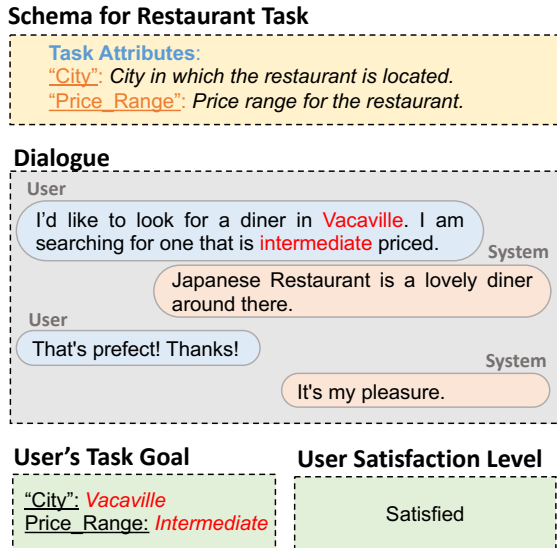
Schema for Restaurant Task

Task Attributes:
"City": City in which the restaurant is located.
"Price_Range": Price range for the restaurant.

Dialogue

User
I'd like to look for a diner in Vacaville. I am searching for one that is intermediate priced.

System
Japanese Restaurant is a lovely diner around there.

User
That's prefect! Thanks!

System
It's my pleasure.

User's Task Goal

"City": Vacaville
Price_Range: Intermediate

User Satisfaction Level

Satisfied